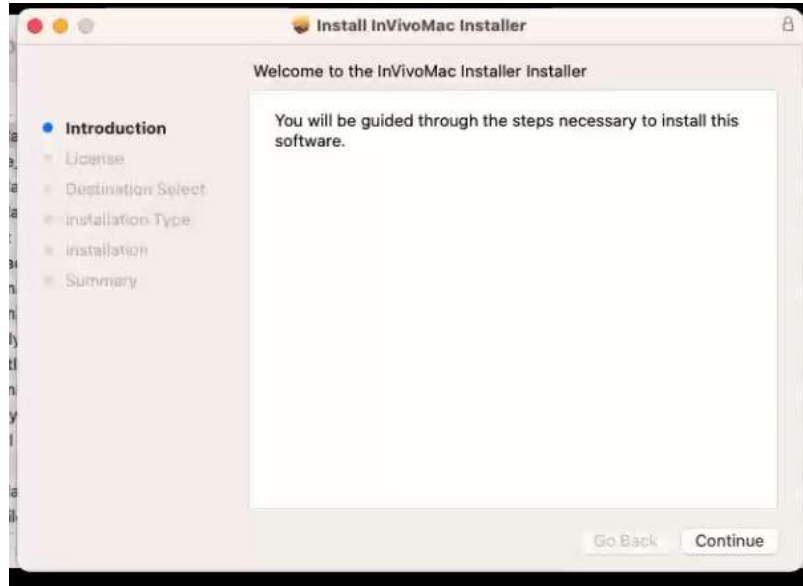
Install InVivoMac Installer

Welcome to the InVivoMac Installer Installer

Introduction
License
Destination Select
Installation Type
Installation
Summary

You will be guided through the steps necessary to install this software.

Go Back
Continue